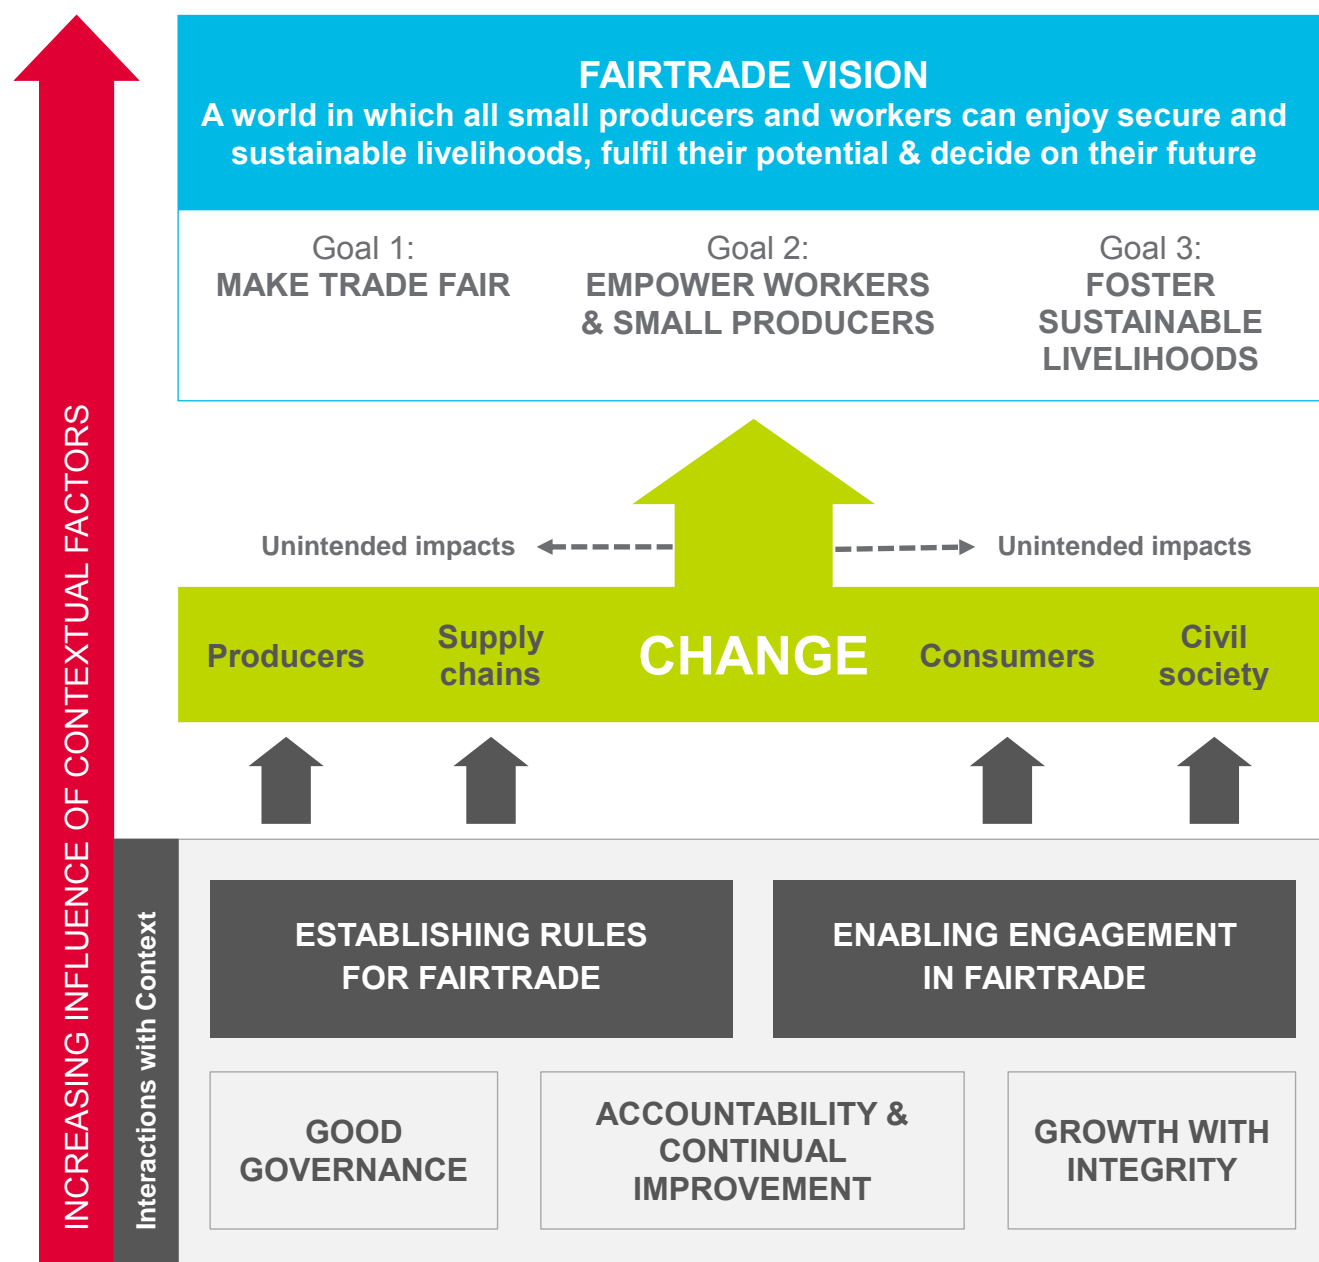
INCREASING INFLUENCE OF CONTEXTUAL FACTORS

FAIRTRADE VISION
A world in which all small producers and workers can enjoy secure and sustainable livelihoods, fulfil their potential & decide on their future

Goal 1:
MAKE TRADE FAIR

Goal 2:
EMPOWER WORKERS & SMALL PRODUCERS

Goal 3:
FOSTER SUSTAINABLE LIVELIHOODS

Unintended impacts

Unintended impacts

Producers

Supply chains

CHANGE

Consumers

Civil society

Interactions with Context

ESTABLISHING RULES FOR FAIRTRADE

ENABLING ENGAGEMENT IN FAIRTRADE

GOOD GOVERNANCE

ACCOUNTABILITY & CONTINUAL IMPROVEMENT

GROWTH WITH INTEGRITY